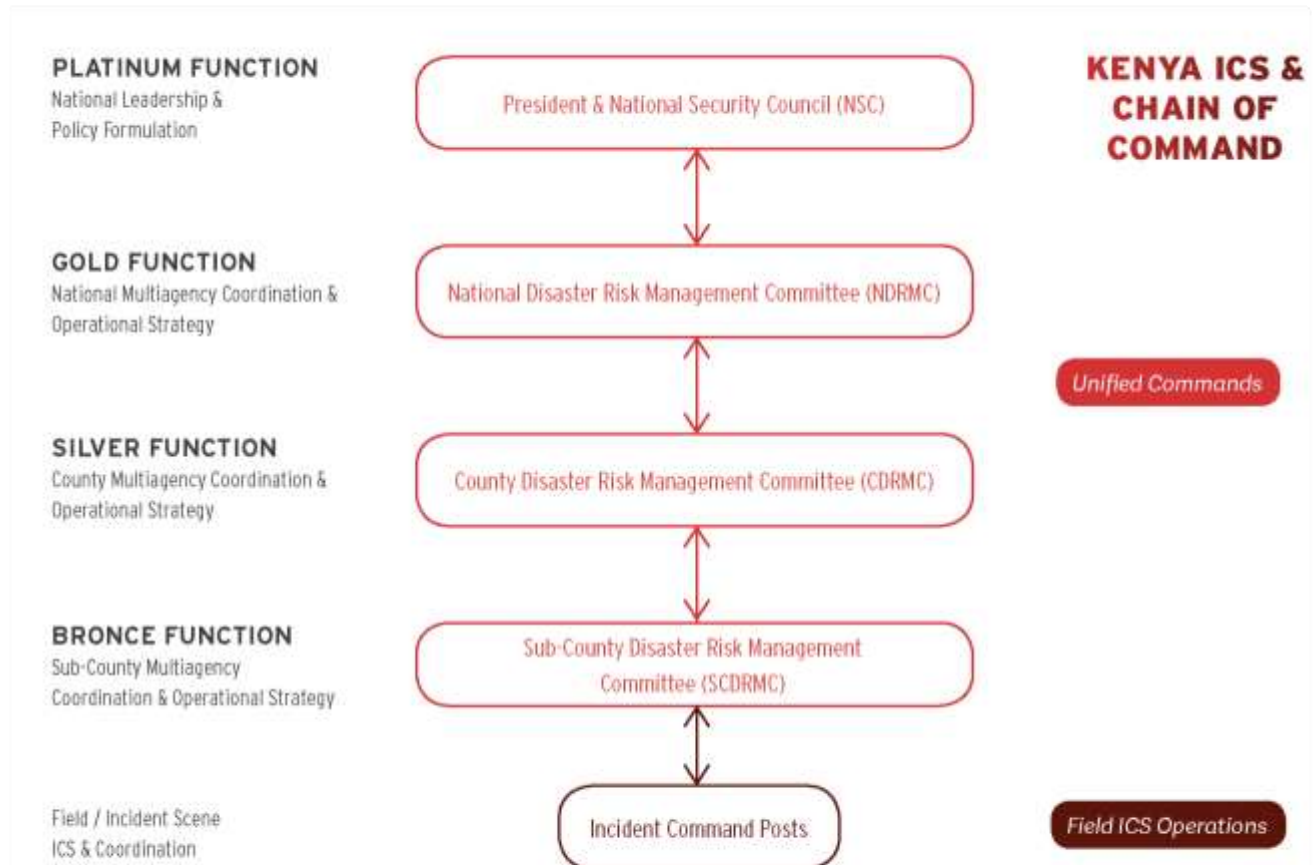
PLATINUM FUNCTION
National Leadership & Policy Formulation

President & National Security Council (NSC)

KENYA ICS & CHAIN OF COMMAND

GOLD FUNCTION
National Multiagency Coordination & Operational Strategy

National Disaster Risk Management Committee (NDRMC)

Unified Commands

SILVER FUNCTION
County Multiagency Coordination & Operational Strategy

County Disaster Risk Management Committee (CDRMC)

BRONCE FUNCTION
Sub-County Multiagency Coordination & Operational Strategy

Sub-County Disaster Risk Management Committee (SCDRMC)

Field / Incident Scene ICS & Coordination

Incident Command Posts

Field ICS Operations